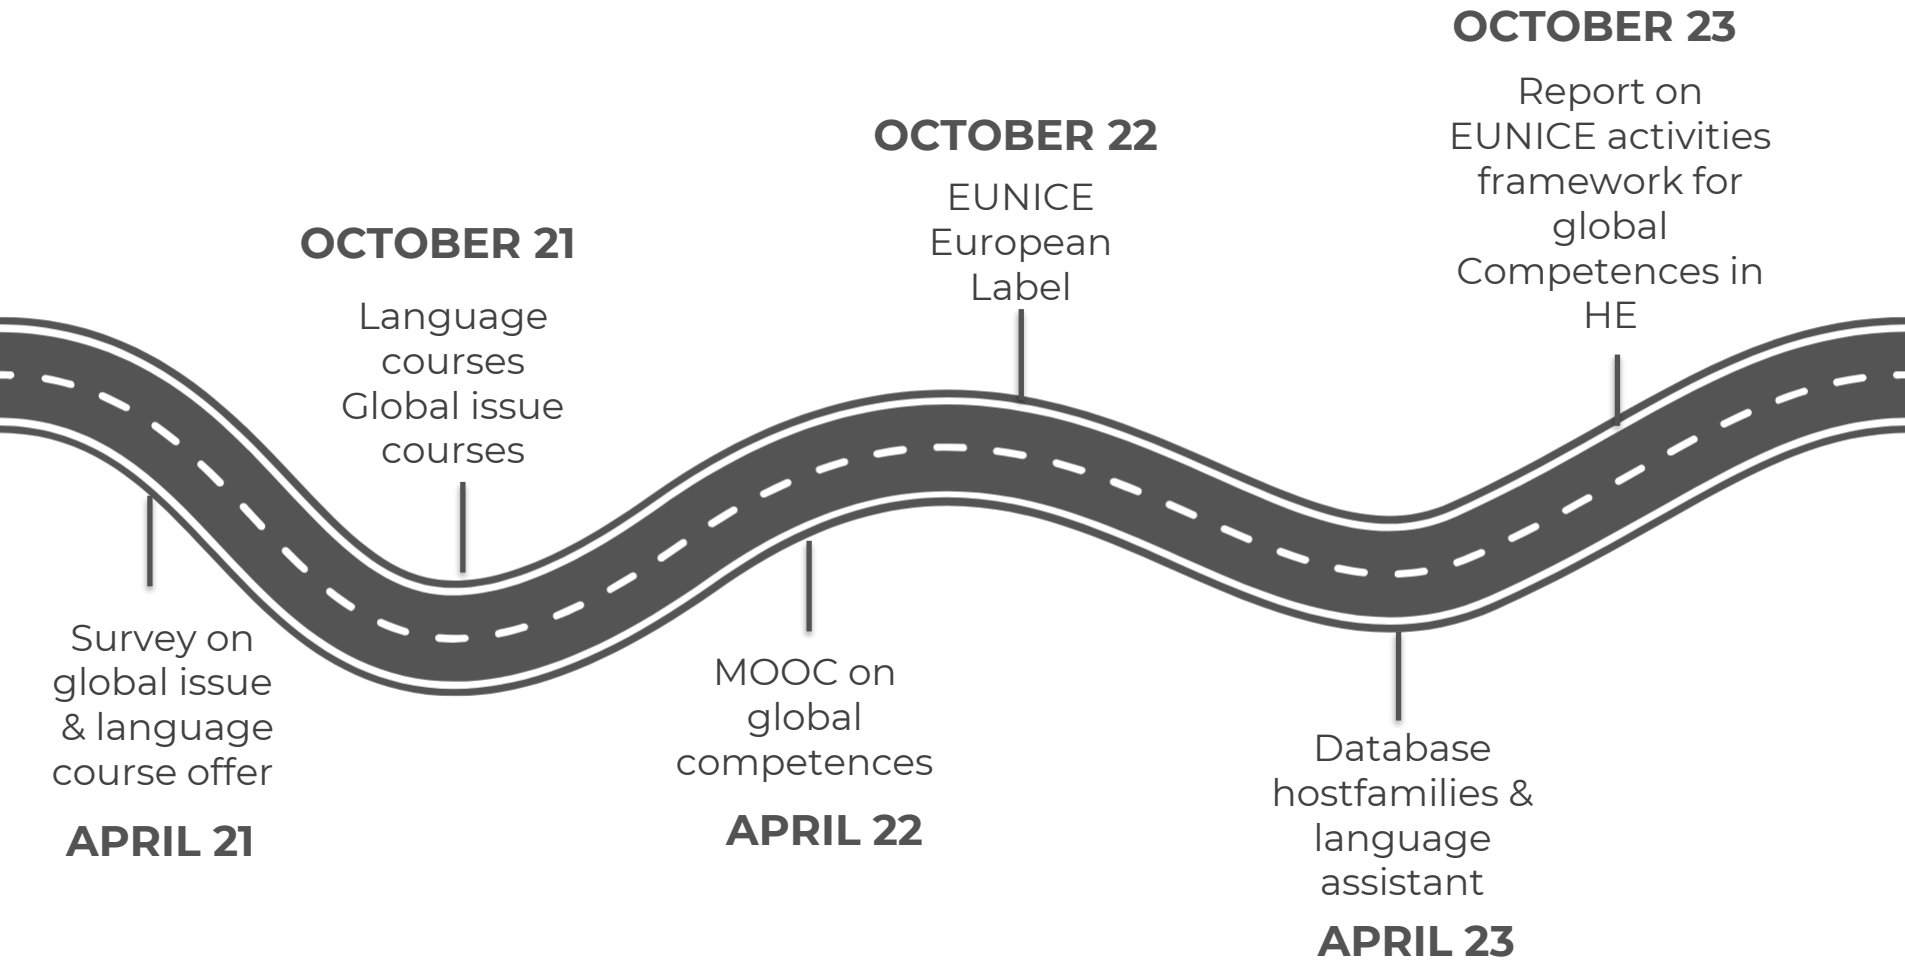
Survey on global issue & language course offer

APRIL 21

OCTOBER 21

Language courses Global issue courses

MOOC on global competences

APRIL 22

OCTOBER 22

EUNICE European Label

Database hostfamilies & language assistant

APRIL 23

OCTOBER 23

Report on EUNICE activities framework for global Competences in HE